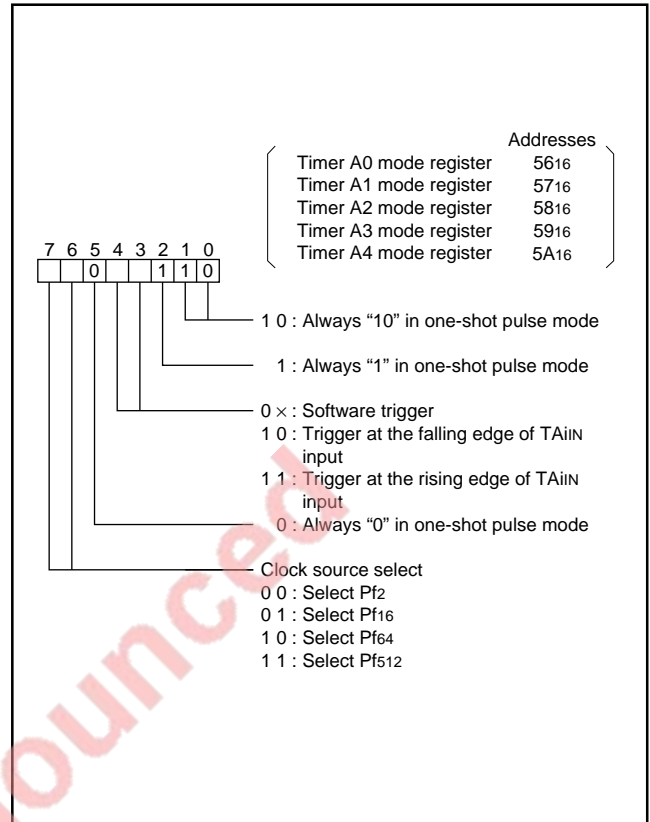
Addresses

Timer A0 mode register $56_{16}$
Timer A1 mode register $57_{16}$
Timer A2 mode register $58_{16}$
Timer A3 mode register $59_{16}$
Timer A4 mode register $5A_{16}$

| 7 | 6 | 5 | 4 | 3 | 2 | 1 | 0 |
|---|---|---|---|---|---|---|---|
|   |   | 0 |   |   | 1 | 1 | 0 |

1 0 : Always “10” in one-shot pulse mode

1 : Always “1” in one-shot pulse mode

0 $\times$ : Software trigger
1 0 : Trigger at the falling edge of $TAi_{IN}$ input
1 1 : Trigger at the rising edge of $TAi_{IN}$ input

0 : Always “0” in one-shot pulse mode

Clock source select
0 0 : Select $Pf_{2}$
0 1 : Select $Pf_{16}$
1 0 : Select $Pf_{64}$
1 1 : Select $Pf_{512}$

ounced